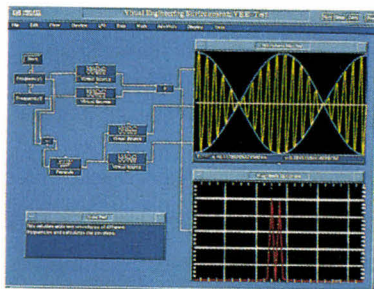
Visual Engineering Environment VEE Test

File Edit View Device I/O Data Math AdvMath Display Help

Start

Frequency 1

Frequency 2

Virtual Source

Virtual Source

Virtual Source

Virtual Source

Formula

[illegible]

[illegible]

This calculates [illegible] of different frequencies and calculates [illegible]

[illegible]